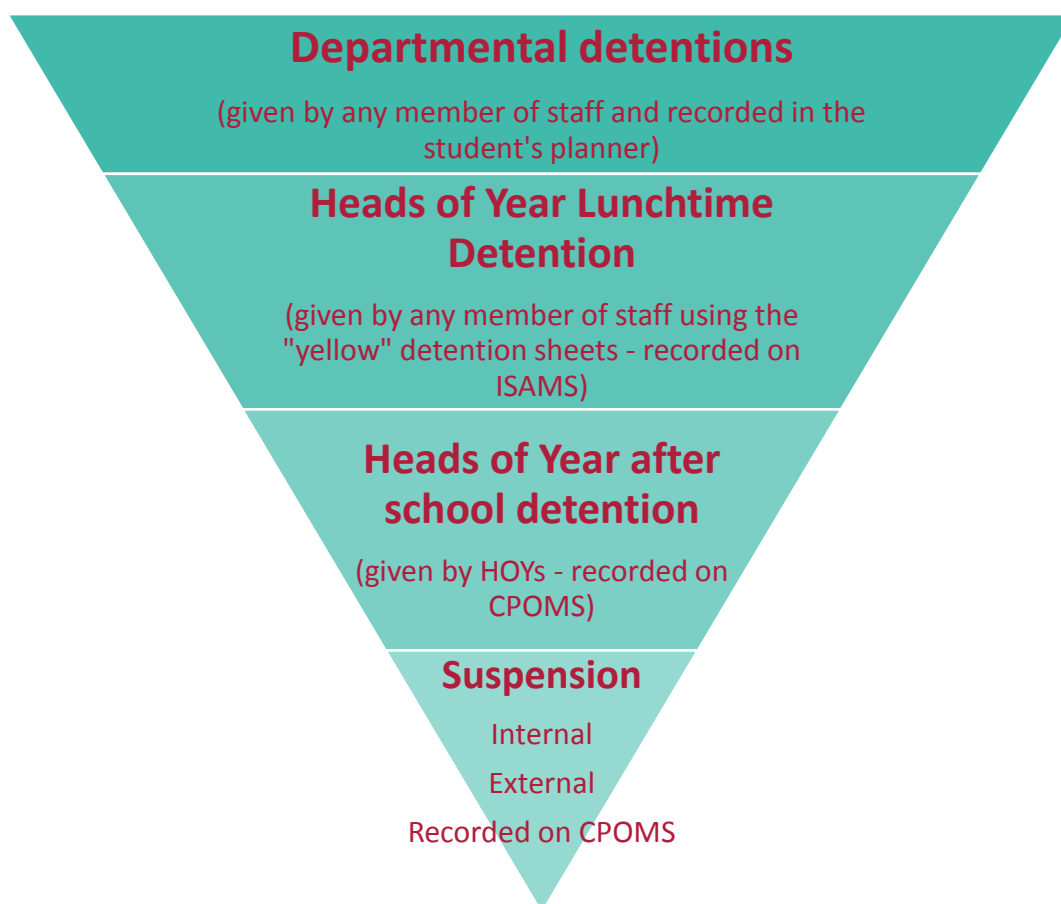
Departmental detentions

(given by any member of staff and recorded in the student's planner)

Heads of Year Lunchtime Detention

(given by any member of staff using the "yellow" detention sheets - recorded on ISAMS)

Heads of Year after school detention

(given by HOYs - recorded on CPOMS)

Suspension

Internal

External

Recorded on CPOMS